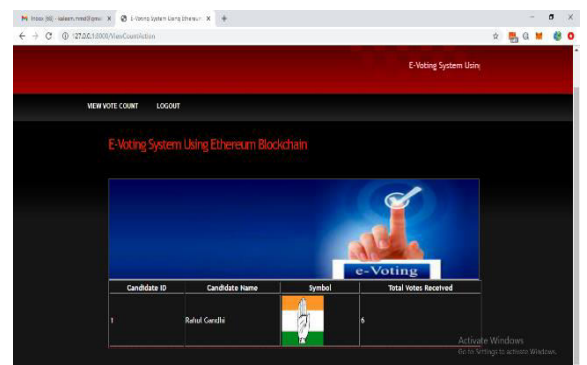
Inbox (66) - kaleem.mmd@gmai ×
E-Voting System Using Ethereum ×
+
127.0.0.1:8000/ViewCountAction

E-Voting System Usin

VIEW VOTE COUNT
LOGOUT

E-Voting System Using Ethereum Blockchain

e-Voting

| Candidate ID | Candidate Name | Symbol | Total Votes Received |
|---|---|---|---|
| 1 | Rahul Gandhi | | 5 |

Activate Windows
Go to Settings to activate Windows.